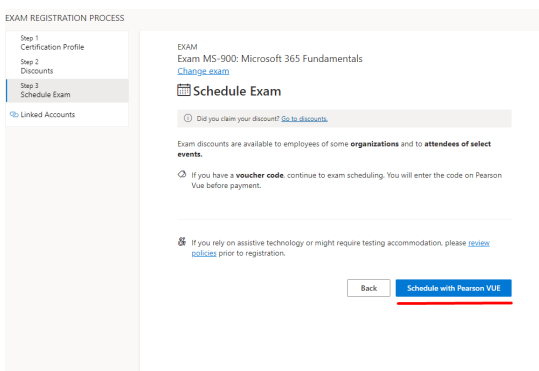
EXAM REGISTRATION PROCESS

Step 1
Certification Profile

Step 2
Discounts

Step 3
Schedule Exam

Linked Accounts

EXAM
Exam MS-900: Microsoft 365 Fundamentals
Change exam

Schedule Exam

Did you claim your discount? Go to discounts.

Exam discounts are available to employees of some organizations and to attendees of select events.

If you have a voucher code, continue to exam scheduling. You will enter the code on Pearson Vue before payment.

If you rely on assistive technology or might require testing accommodation, please review policies prior to registration.

Back

Schedule with Pearson VUE